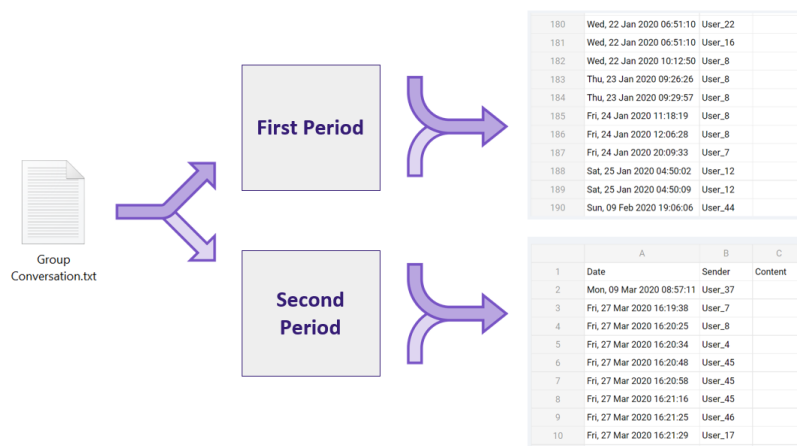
Group Conversation.txt

First Period

Second Period

| 180 | Wed, 22 Jan 2020 06:51:10 | User_22 |
|---|---|---|
| 181 | Wed, 22 Jan 2020 06:51:10 | User_16 |
| 182 | Wed, 22 Jan 2020 10:12:50 | User_8 |
| 183 | Thu, 23 Jan 2020 09:26:26 | User_8 |
| 184 | Thu, 23 Jan 2020 09:29:57 | User_8 |
| 185 | Fri, 24 Jan 2020 11:18:19 | User_8 |
| 186 | Fri, 24 Jan 2020 12:06:28 | User_8 |
| 187 | Fri, 24 Jan 2020 20:09:33 | User_7 |
| 188 | Sat, 25 Jan 2020 04:50:02 | User_12 |
| 189 | Sat, 25 Jan 2020 04:50:09 | User_12 |
| 190 | Sun, 09 Feb 2020 19:06:06 | User_44 |

| | A | B | C |
|---|---|---|---|
| 1 | Date | Sender | Content |
| 2 | Mon, 09 Mar 2020 08:57:11 | User_37 | |
| 3 | Fri, 27 Mar 2020 16:19:38 | User_7 | |
| 4 | Fri, 27 Mar 2020 16:20:25 | User_8 | |
| 5 | Fri, 27 Mar 2020 16:20:34 | User_4 | |
| 6 | Fri, 27 Mar 2020 16:20:48 | User_45 | |
| 7 | Fri, 27 Mar 2020 16:20:58 | User_45 | |
| 8 | Fri, 27 Mar 2020 16:21:16 | User_45 | |
| 9 | Fri, 27 Mar 2020 16:21:25 | User_46 | |
| 10 | Fri, 27 Mar 2020 16:21:29 | User_17 | |